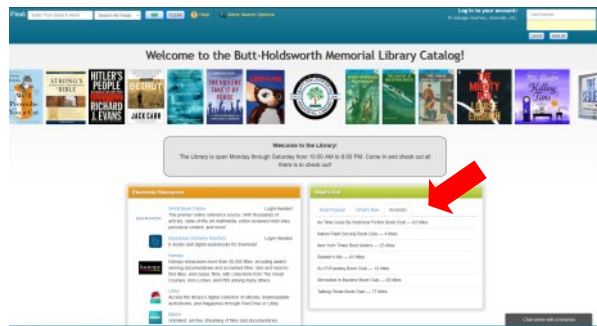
Find: Enter Your Search Word Search All Fields GO CLEAR Help Basic Search Options

Log in to your account: To manage reserves, renewals, etc. Card Number LOGIN SIGN UP

Welcome to the Butt-Holdsworth Memorial Library Catalog!

STRONG'S BIBLE

HITLER'S PEOPLE RICHARD J. EVANS

BEIRUT

JACK CARR

THE VIOLENT TAKE IT BY FORCE

THE MIGHTY

Welcome to the Library!

The Library is open Monday through Saturday from 10:00 AM to 6:00 PM. Come in and check out all there is to check out!

Electronic Resources

World Book Online Login Needed

Boundless (formerly Axis360) Login Needed

Kanopy Login Needed

Libby

Hoopla

What's Hot

Most Popular What's New Sources

Ken Talks Class By Historical Fiction Book Club — 62 titles

Native Plant Society Book Club — 4 titles

New York Times Best Sellers — 25 titles

Reader's Art — 63 titles

Sci-Fi/Fantasy Book Club — 12 titles

Stimulated in Mystery Book Club — 53 titles

Talking Thrasi Book Club — 77 titles

Chat online with a librarian